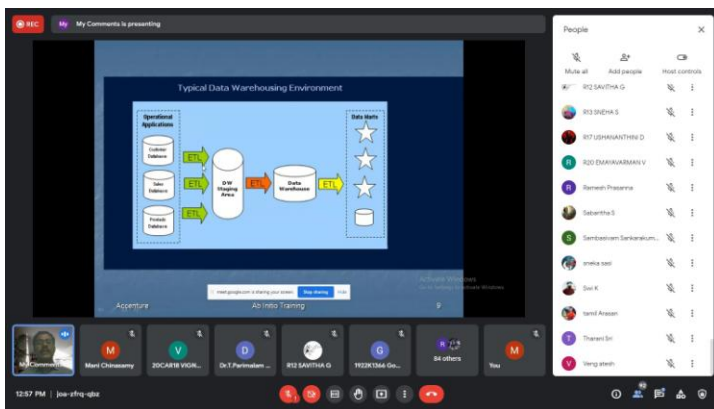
REC

My Comments is presenting

Typical Data Warehousing Environment

Operational Applications

Customer Database

Sales Database

Products Database

ETL

ETL

ETL

DW Staging Area

ETL

Data Warehouse

ETL

Data Marts

Accenture

Ab Initio Training

9

meet.google.com is sharing your screen. Stop sharing Hide

Activate Windows
Go to Settings to activate Windows.

People

Mute all

Add people

Host controls

R12 SAVITHA G

R13 SNEHA S

R17 USHANANTHINI D

R20 EMAYAVARMAN V

Ramesh Prasanna

Sabanitha S

Sambasivam Sankarakum...

sneka sasi

Sori K

tamil Arasan

Tharani Sri

Veng atesh

My Comments

Mani Chinasamy

20CAR18 VIGN...

Dr.T.Parimalam ...

R12 SAVITHA G

1922K1366 Go...

84 others

You

12:57 PM | joa-zfrq-qbz